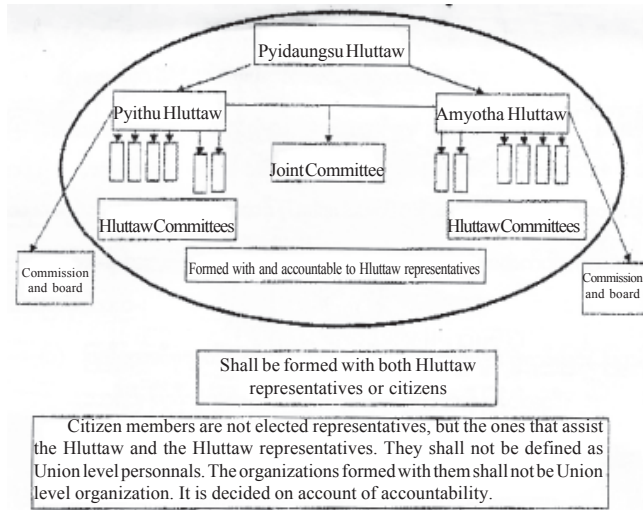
Pyidaungsu Hluttaw

Pyithu Hluttaw

Amyotha Hluttaw

Joint Committee

Hluttaw Committees

Hluttaw Committees

Commission and board

Formed with and accountable to Hluttaw representatives

Commission and board

Shall be formed with both Hluttaw representatives or citizens

Citizen members are not elected representatives, but the ones that assist the Hluttaw and the Hluttaw representatives. They shall not be defined as Union level personnals. The organizations formed with them shall not be Union level organization. It is decided on account of accountability.